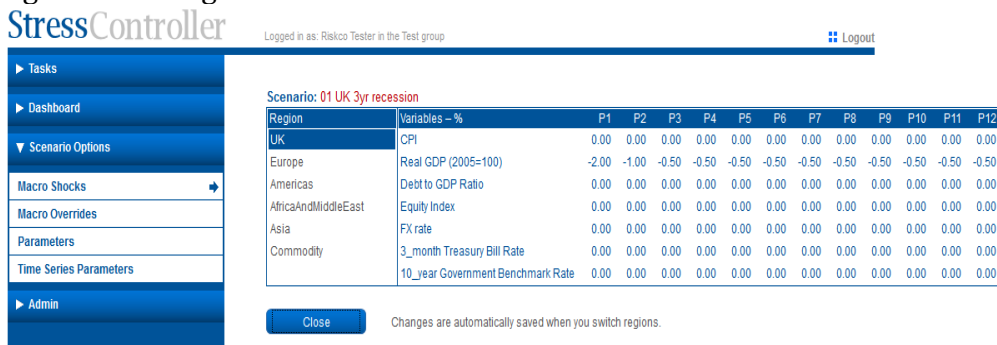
StressController

Logged in as: Riskco Tester in the Test group

Logout

▶ Tasks

▶ Dashboard

▼ Scenario Options

Macro Shocks

Macro Overrides

Parameters

Time Series Parameters

▶ Admin

Scenario: 01 UK 3yr recession

| Region | Variables – % | P1 | P2 | P3 | P4 | P5 | P6 | P7 | P8 | P9 | P10 | P11 | P12 |
|---|---|---|---|---|---|---|---|---|---|---|---|---|---|
| UK | CPI | 0.00 | 0.00 | 0.00 | 0.00 | 0.00 | 0.00 | 0.00 | 0.00 | 0.00 | 0.00 | 0.00 | 0.00 |
| Europe | Real GDP (2005=100) | -2.00 | -1.00 | -0.50 | -0.50 | -0.50 | -0.50 | -0.50 | -0.50 | -0.50 | -0.50 | -0.50 | -0.50 |
| Americas | Debt to GDP Ratio | 0.00 | 0.00 | 0.00 | 0.00 | 0.00 | 0.00 | 0.00 | 0.00 | 0.00 | 0.00 | 0.00 | 0.00 |
| AfricaAndMiddleEast | Equity Index | 0.00 | 0.00 | 0.00 | 0.00 | 0.00 | 0.00 | 0.00 | 0.00 | 0.00 | 0.00 | 0.00 | 0.00 |
| Asia | FX rate | 0.00 | 0.00 | 0.00 | 0.00 | 0.00 | 0.00 | 0.00 | 0.00 | 0.00 | 0.00 | 0.00 | 0.00 |
| Commodity | 3_month Treasury Bill Rate | 0.00 | 0.00 | 0.00 | 0.00 | 0.00 | 0.00 | 0.00 | 0.00 | 0.00 | 0.00 | 0.00 | 0.00 |
| | 10_year Government Benchmark Rate | 0.00 | 0.00 | 0.00 | 0.00 | 0.00 | 0.00 | 0.00 | 0.00 | 0.00 | 0.00 | 0.00 | 0.00 |

Close

Changes are automatically saved when you switch regions.